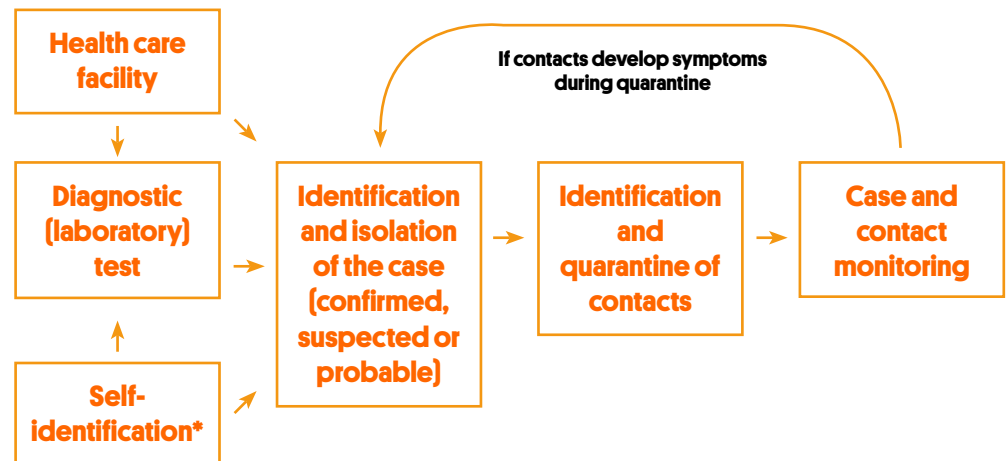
Health care facility

Diagnostic (laboratory) test

Self-identification*

Identification and isolation of the case (confirmed, suspected or probable)

If contacts develop symptoms during quarantine

Identification and quarantine of contacts

Case and contact monitoring